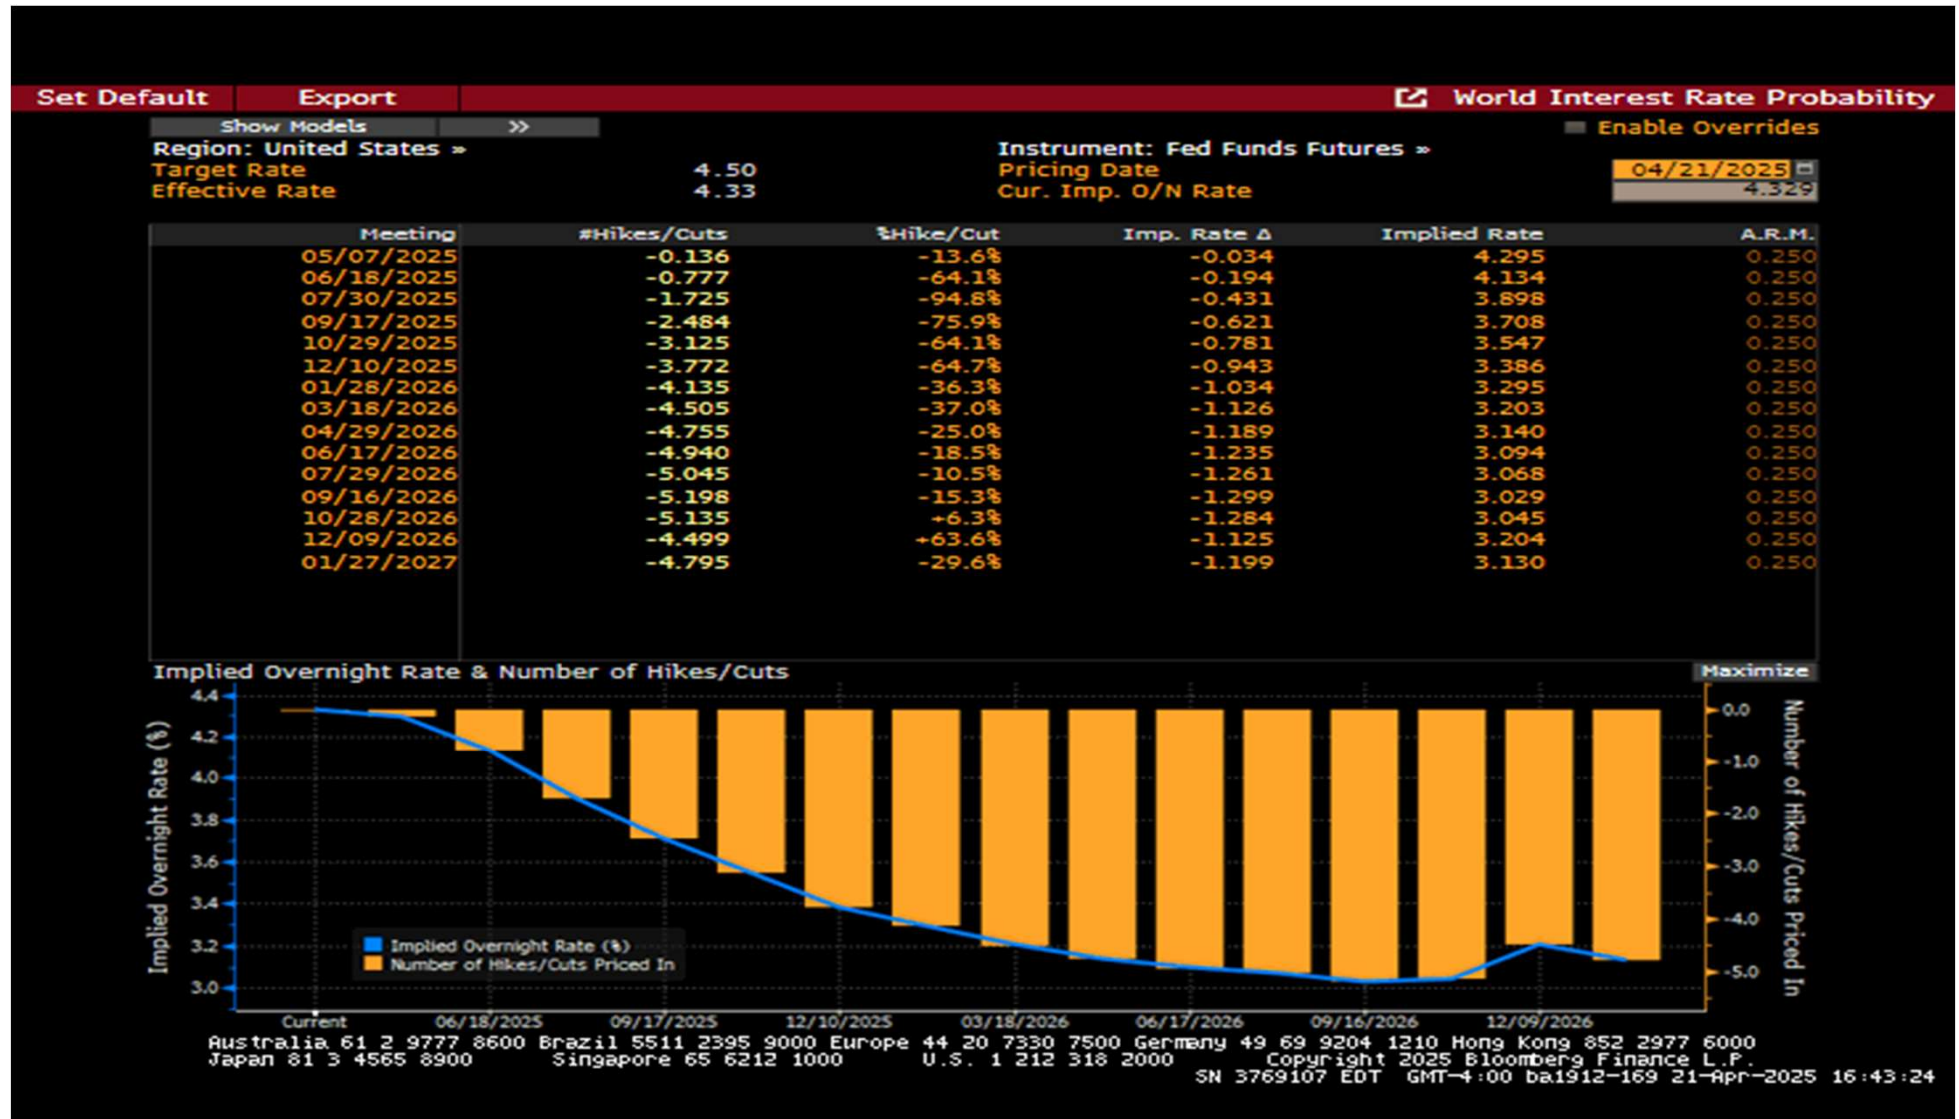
Set Default Export World Interest Rate Probability

Show Models »

Enable Overrides

Region: United States »

Instrument: Fed Funds Futures »

Target Rate 4.50

Pricing Date 04/21/2025

Effective Rate 4.33

Cur. Imp. O/N Rate 4.329

| Meeting | #Hikes/Cuts | %Hike/Cut | Imp. Rate Δ | Implied Rate | A.R.M. |
|---|---|---|---|---|---|
| 05/07/2025 | -0.136 | -13.6% | -0.034 | 4.295 | 0.250 |
| 06/18/2025 | -0.777 | -64.1% | -0.194 | 4.134 | 0.250 |
| 07/30/2025 | -1.725 | -94.8% | -0.431 | 3.898 | 0.250 |
| 09/17/2025 | -2.484 | -75.9% | -0.621 | 3.708 | 0.250 |
| 10/29/2025 | -3.125 | -64.1% | -0.781 | 3.547 | 0.250 |
| 12/10/2025 | -3.772 | -64.7% | -0.943 | 3.386 | 0.250 |
| 01/28/2026 | -4.135 | -36.3% | -1.034 | 3.295 | 0.250 |
| 03/18/2026 | -4.505 | -37.0% | -1.126 | 3.203 | 0.250 |
| 04/29/2026 | -4.755 | -25.0% | -1.189 | 3.140 | 0.250 |
| 06/17/2026 | -4.940 | -18.5% | -1.235 | 3.094 | 0.250 |
| 07/29/2026 | -5.045 | -10.5% | -1.261 | 3.068 | 0.250 |
| 09/16/2026 | -5.198 | -15.3% | -1.299 | 3.029 | 0.250 |
| 10/28/2026 | -5.135 | +6.3% | -1.284 | 3.045 | 0.250 |
| 12/09/2026 | -4.499 | +63.6% | -1.125 | 3.204 | 0.250 |
| 01/27/2027 | -4.795 | -29.6% | -1.199 | 3.130 | 0.250 |

Implied Overnight Rate & Number of Hikes/Cuts

Maximize

Implied Overnight Rate (%)

4.4
4.2
4.0
3.8
3.6
3.4
3.2
3.0

Number of Hikes/Cuts Priced In

0.0
-1.0
-2.0
-3.0
-4.0
-5.0

Implied Overnight Rate (%)
Number of Hikes/Cuts Priced In

Current 06/18/2025 09/17/2025 12/10/2025 03/18/2026 06/17/2026 09/16/2026 12/09/2026

Australia 61 2 9777 8600 Brazil 5511 2395 9000 Europe 44 20 7330 7500 Germany 49 69 9204 1210 Hong Kong 852 2977 6000
Japan 81 3 4565 8900 Singapore 65 6212 1000 U.S. 1 212 318 2000 Copyright 2025 Bloomberg Finance L.P.
SN 3769107 EDT GMT-4:00 ba1912-169 21-Apr-2025 16:43:24